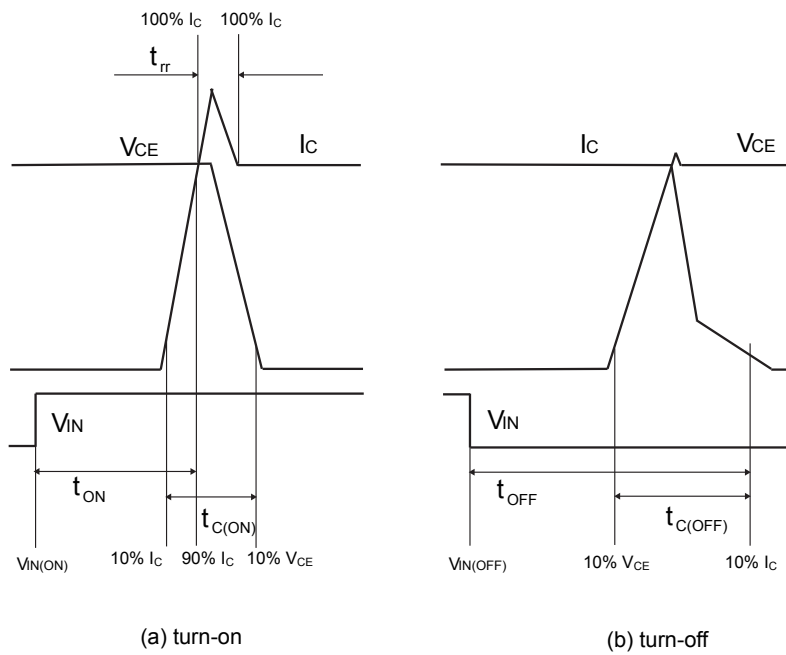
100% $I_C$ 100% $I_C$

$t_{rr}$

$V_{CE}$ $I_C$

$V_{IN}$

$t_{ON}$

$t_{C(ON)}$

$V_{IN(ON)}$ 10% $I_C$ 90% $I_C$ 10% $V_{CE}$

(a) turn-on

$I_C$ $V_{CE}$

$V_{IN}$

$t_{OFF}$

$t_{C(OFF)}$

$V_{IN(OFF)}$ 10% $V_{CE}$ 10% $I_C$

(b) turn-off